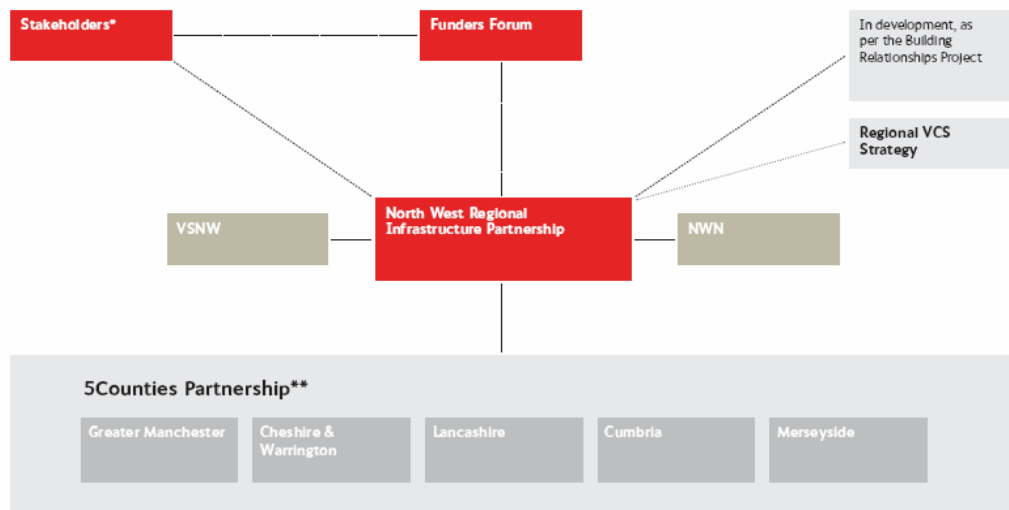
Stakeholders*

Funders Forum

In development, as per the Building Relationships Project

Regional VCS Strategy

VSNW

North West Regional Infrastructure Partnership

NWN

5Counties Partnership**

Greater Manchester

Cheshire & Warrington

Lancashire

Cumbria

Merseyside